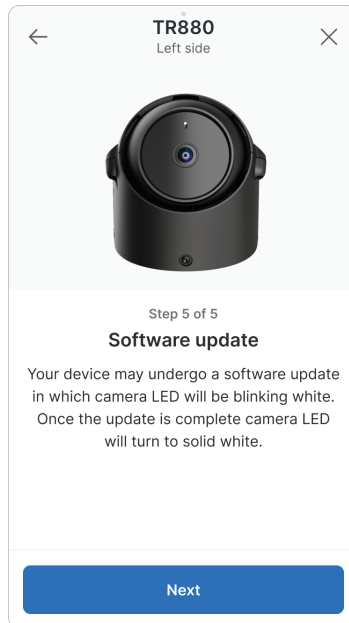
TR880
Left side

Step 5 of 5

Software update

Your device may undergo a software update in which camera LED will be blinking white. Once the update is complete camera LED will turn to solid white.

Next